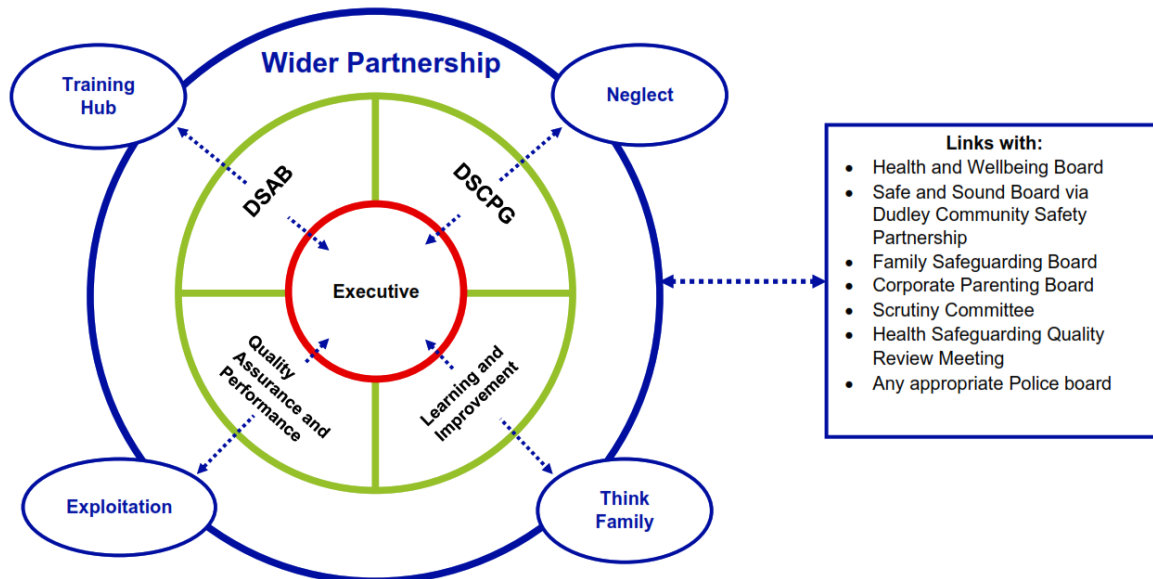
Training Hub

Wider Partnership

Neglect

DSAB

DSCPG

Executive

Quality Assurance and Performance

Learning and Improvement

Exploitation

Think Family

Links with:
- Health and Wellbeing Board
- Safe and Sound Board via Dudley Community Safety Partnership
- Family Safeguarding Board
- Corporate Parenting Board
- Scrutiny Committee
- Health Safeguarding Quality Review Meeting
- Any appropriate Police board